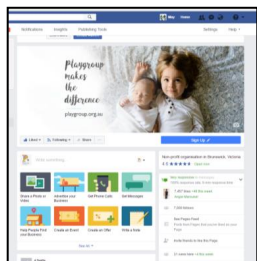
Notifications Insights Publishing Tools

Settings Help

Playgroup makes the difference

playgroup.org.au

Liked Following Share

Sign Up

Write something...

Share a Photo or Video

Advertise your Business

Get Phone Calls

Get Messages

Help People Find your Business

Create an Event

Create an Offer

Write a Note

See All

Non-profit organisation in Brunswick, Victoria

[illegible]